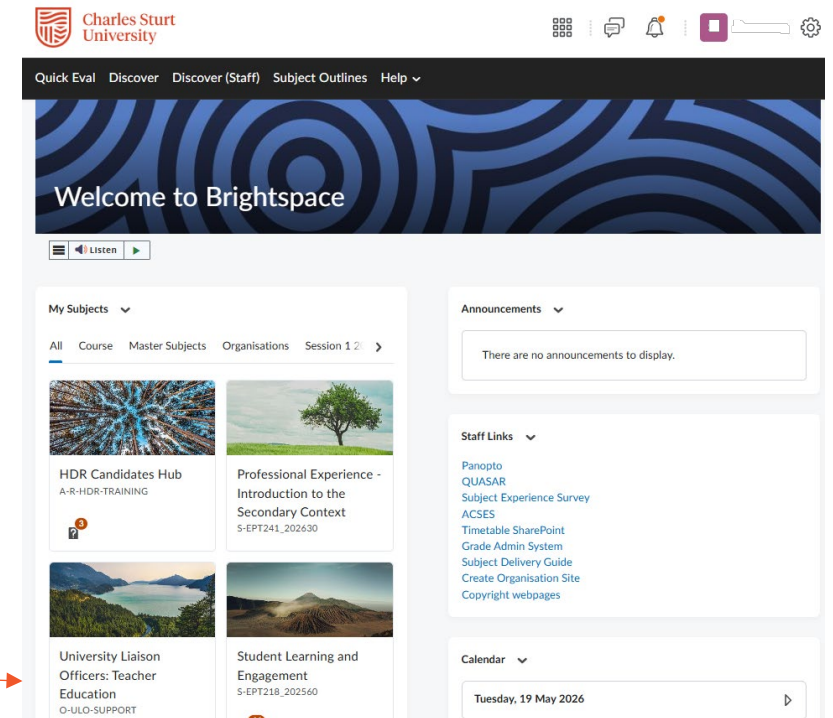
Charles Sturt University

Quick Eval Discover Discover (Staff) Subject Outlines Help

Welcome to Brightspace

Listen

My Subjects

All Course Master Subjects Organisations Session 1 2

HDR Candidates Hub
A-R-HDR-TRAINING
3

Professional Experience - Introduction to the Secondary Context
S-EPT241_202630

University Liaison Officers: Teacher Education
O-ULO-SUPPORT

Student Learning and Engagement
S-EPT218_202560

Announcements

There are no announcements to display.

Staff Links

Panopto
QUASAR
Subject Experience Survey
ACSES
Timetable SharePoint
Grade Admin System
Subject Delivery Guide
Create Organisation Site
Copyright webpages

Calendar

Tuesday, 19 May 2026